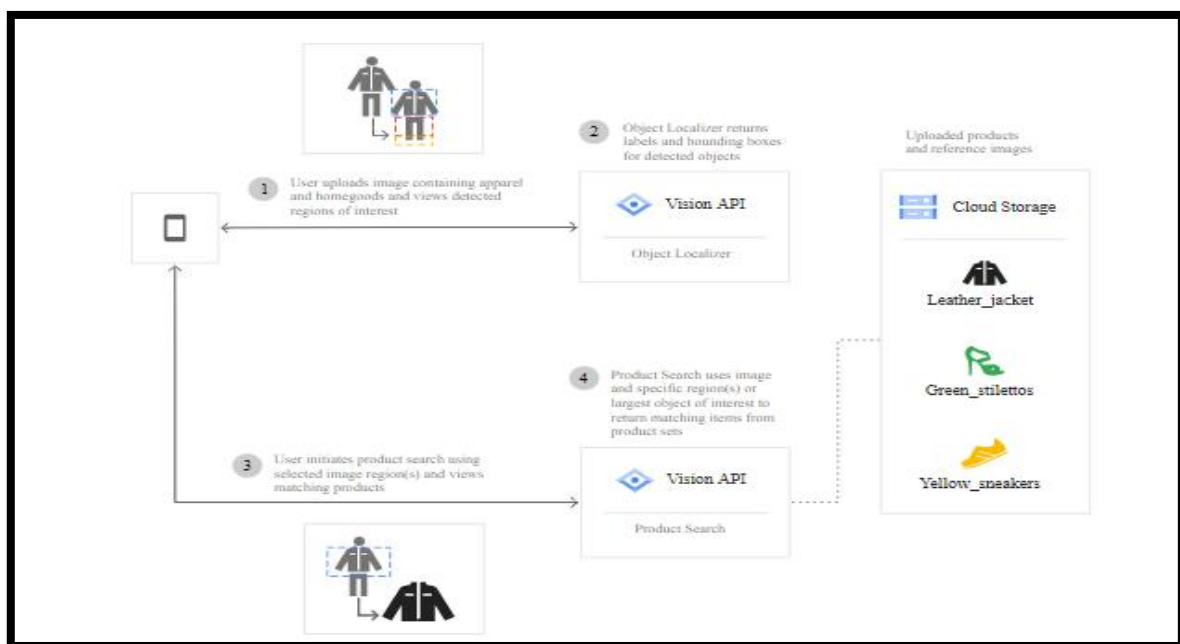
1 User uploads image containing apparel and homegoods and views detected regions of interest

2 Object Localizer returns labels and bounding boxes for detected objects

Vision API

Object Localizer

Uploaded products and reference images

Cloud Storage

Leather_jacket

Green_stilettos

Yellow_sneakers

4 Product Search uses image and specific region(s) or largest object of interest to return matching items from product sets

3 User initiates product search using selected image region(s) and views matching products

Vision API

Product Search